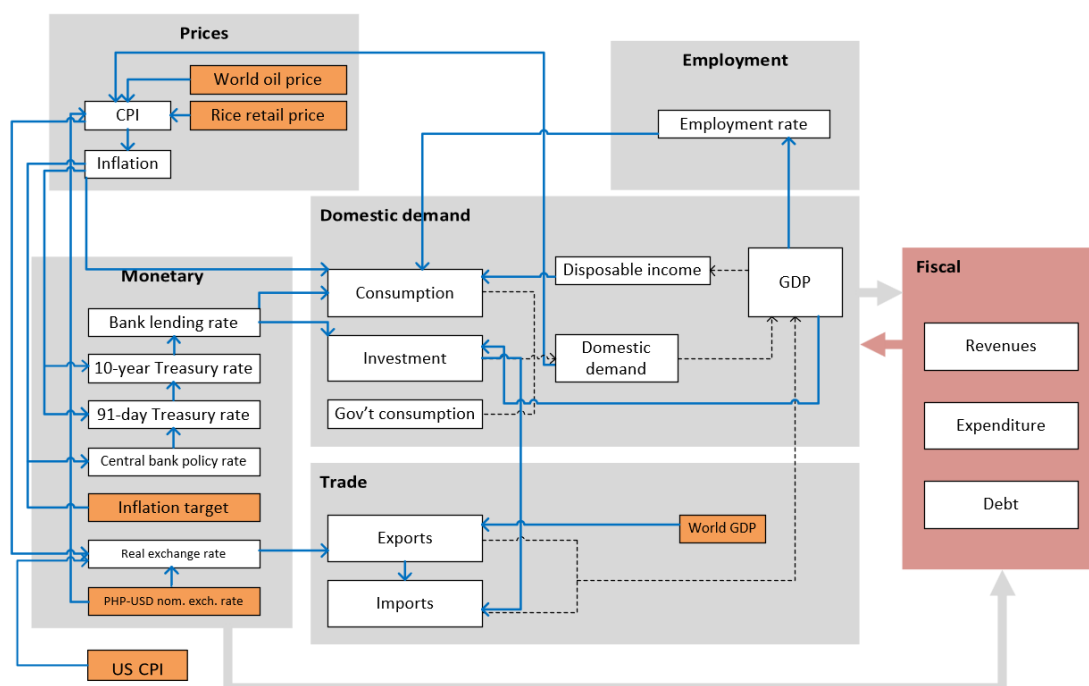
Prices

World oil price

CPI

Rice retail price

Inflation

Employment

Employment rate

Domestic demand

Monetary

Consumption

Disposable income

GDP

Fiscal

Bank lending rate

Investment

Domestic demand

Revenues

10-year Treasury rate

91-day Treasury rate

Gov't consumption

Expenditure

Central bank policy rate

Inflation target

Trade

Debt

World GDP

Exports

Real exchange rate

Imports

PHP-USD nom. exch. rate

US CPI